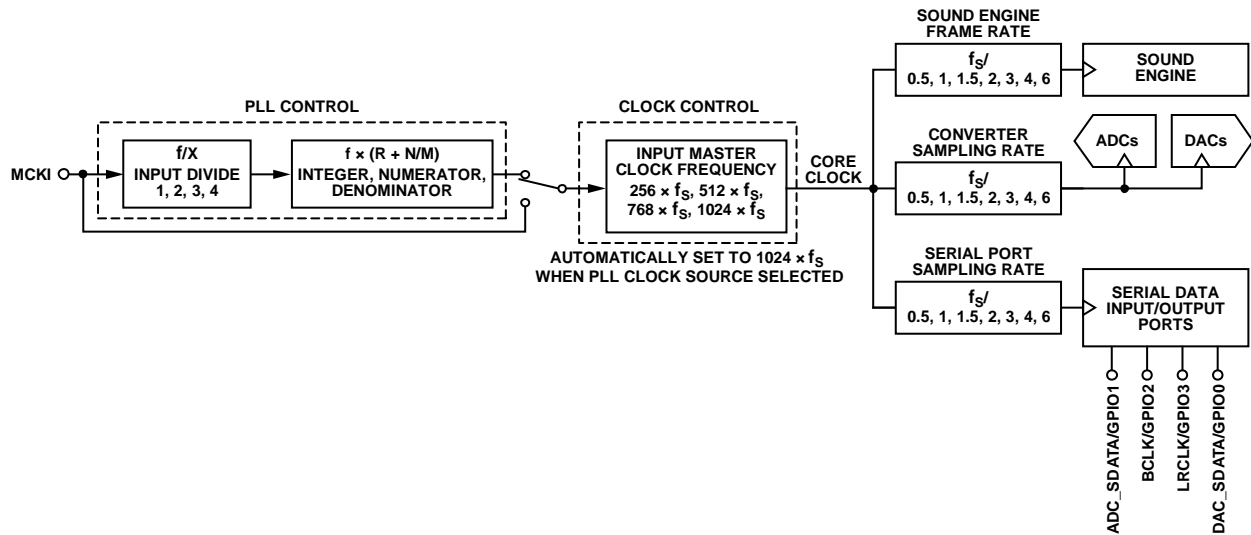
PLL CONTROL

MCKI

f/X
INPUT DIVIDE
1, 2, 3, 4

f × (R + N/M)
INTEGER, NUMERATOR, DENOMINATOR

CLOCK CONTROL

INPUT MASTER CLOCK FREQUENCY
$256 \times f_S$, $512 \times f_S$, $768 \times f_S$, $1024 \times f_S$

AUTOMATICALLY SET TO $1024 \times f_S$ WHEN PLL CLOCK SOURCE SELECTED

CORE CLOCK

SOUND ENGINE FRAME RATE

$f_S$/
0.5, 1, 1.5, 2, 3, 4, 6

SOUND ENGINE

CONVERTER SAMPLING RATE

$f_S$/
0.5, 1, 1.5, 2, 3, 4, 6

ADCs

DACs

SERIAL PORT SAMPLING RATE

$f_S$/
0.5, 1, 1.5, 2, 3, 4, 6

SERIAL DATA INPUT/OUTPUT PORTS

ADC_SDATA/GPIO1

BCLK/GPIO2

LRCLK/GPIO3

DAC_SDATA/GPIO0